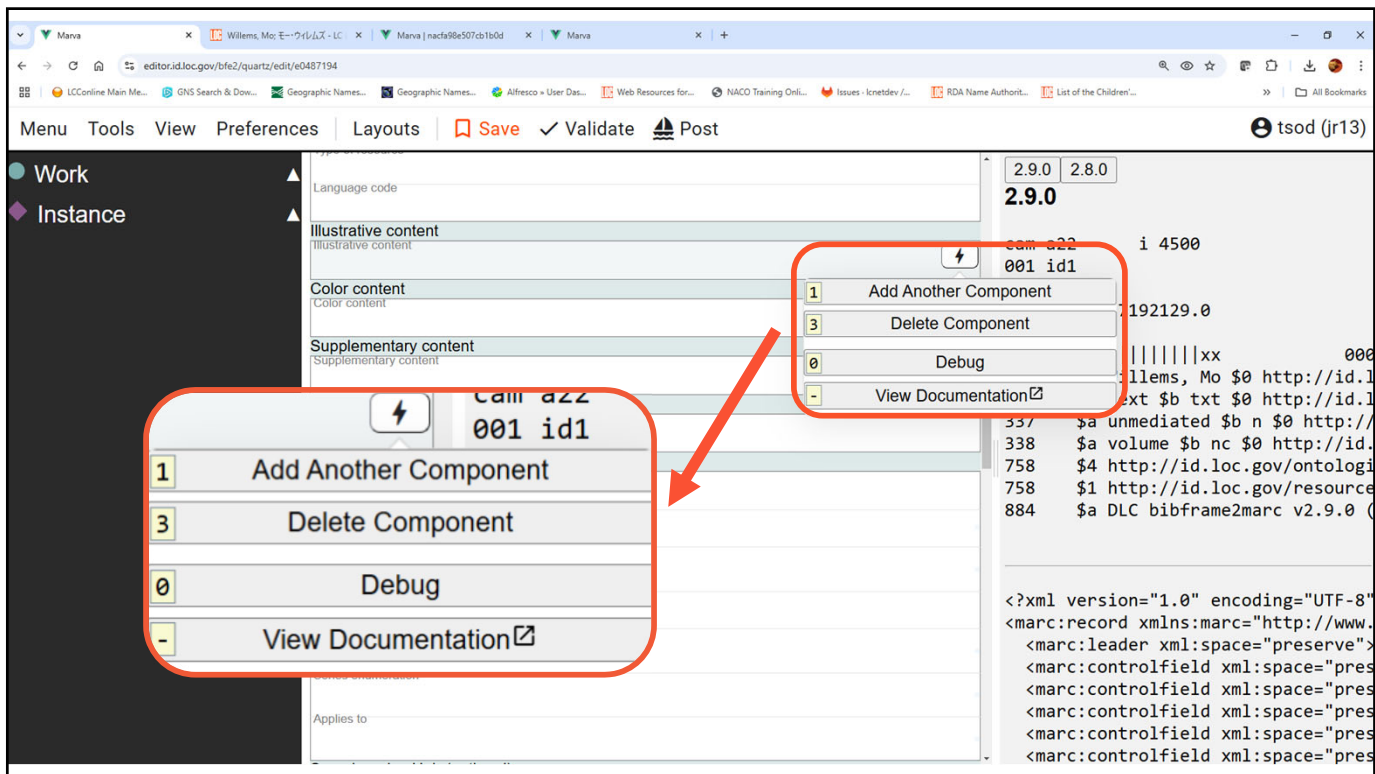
Marva × | Willems, Mo; モー・ウィレムズ - LC × | Marva | nacfa98e507cb1b0d × | Marva × | +

editor.id.loc.gov/bfe2/quartz/edit/e0487194

LCConline Main Me... | GNS Search & Dow... | Geographic Names... | Geographic Names... | Alfresco » User Das... | Web Resources for... | NACO Training Onli... | Issues · lcnetdev /... | RDA Name Authorit... | List of the Children'... | » | All Bookmarks

Menu Tools View Preferences | Layouts | Save ✓ Validate Post | tsod (jr13)

Work
Instance

Language code

Illustrative content
Illustrative content

Color content
Color content

Supplementary content
Supplementary content

1 Add Another Component
3 Delete Component
0 Debug
- View Documentation

cam a22
001 id1

1 Add Another Component
3 Delete Component
0 Debug
- View Documentation

Applies to

2.9.0 | 2.8.0
2.9.0

cam a22 i 4500
001 id1
192129.0
|||||||xx 000
llems, Mo $0 http://id.l
ext $b txt $0 http://id.l
337 $a unmediated $b n $0 http://
338 $a volume $b nc $0 http://id.
758 $4 http://id.loc.gov/ontologi
758 $1 http://id.loc.gov/resource
884 $a DLC bibframe2marc v2.9.0 (

<?xml version="1.0" encoding="UTF-8"
<marc:record xmlns:marc="http://www.
<marc:leader xml:space="preserve">
<marc:controlfield xml:space="pres
<marc:controlfield xml:space="pres
<marc:controlfield xml:space="pres
<marc:controlfield xml:space="pres
<marc:controlfield xml:space="pres